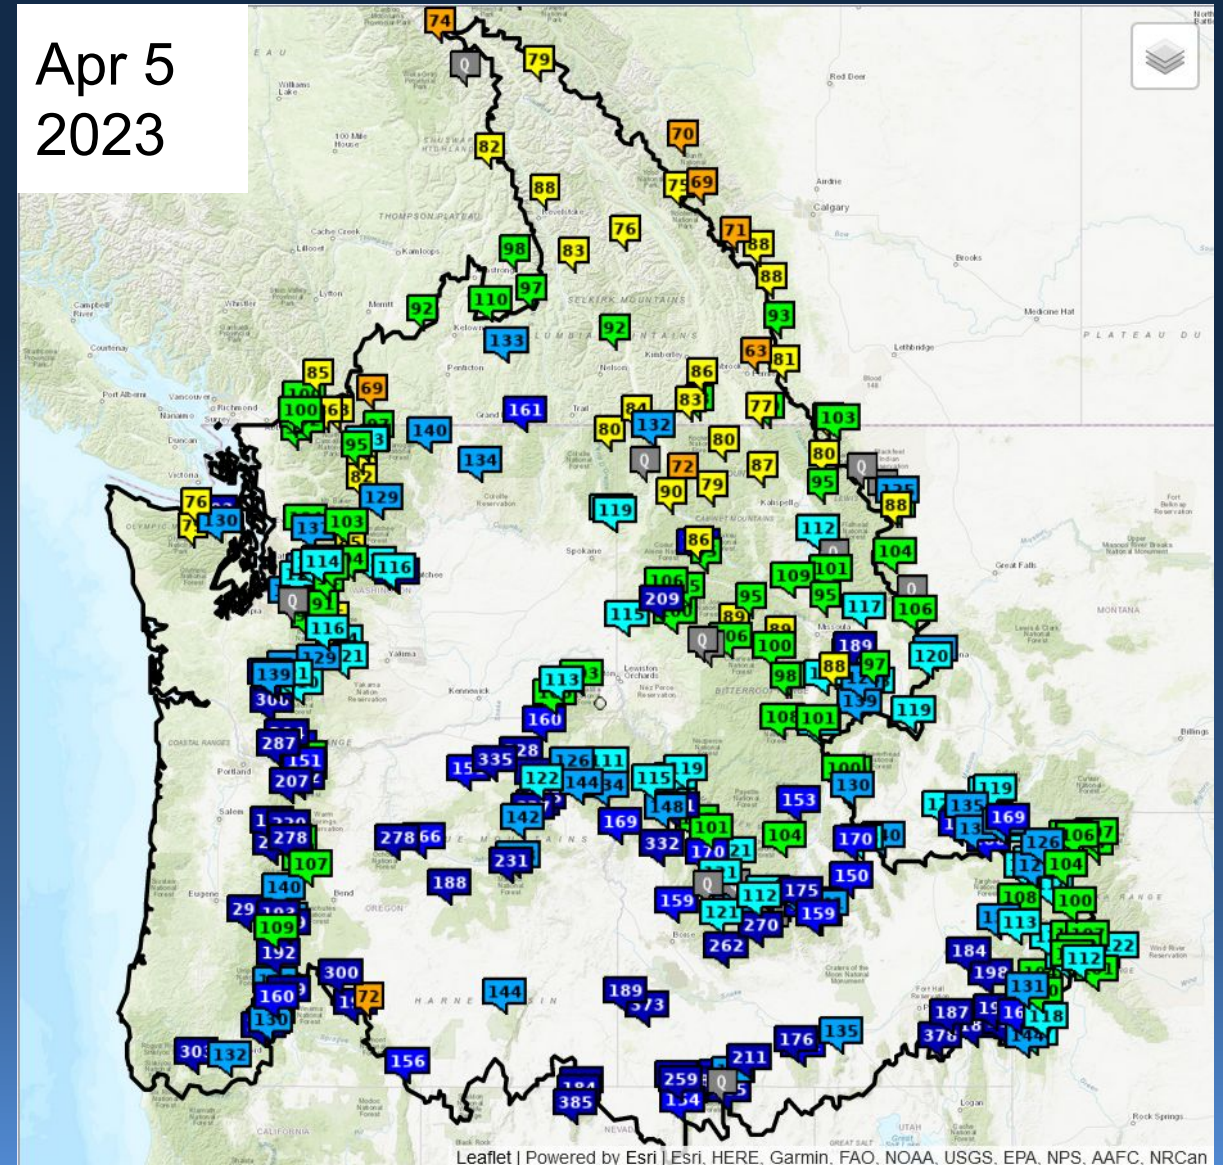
Apr 5
2023

74 79 70 75 69 82 88 76 71 88 98 83 88 97 110 92 93 92 133 63 81 86 85 69 83 77 100 68 80 161 84 132 103 140 80 95 134 72 87 80 82 90 79 95 76 129 119 88 130 135 103 112 86 104 114 116 106 209 115 109 101 95 95 117 106 91 89 116 100 189 139 113 88 97 120 160 98 119 287 108 101 151 335 126 111 207 122 144 115 119 100 148 153 130 142 278 66 169 101 104 170 135 169 278 332 170 121 126 106 107 231 104 188 150 140 159 112 175 108 100 109 121 159 113 262 270 192 122 300 184 144 189 160 198 112 72 131 187 130 118 303 132 156 176 135 211 259 385

Red Deer, Calgary, Brooks, Medicine Hat, Lethbridge, Kamloops, Kelowna, Penticton, Vancouver, Victoria, Nelson, Spokane, Kalispell, Missoula, Great Falls, Yakima, Kennewick, Portland, Salem, Eugene, Bend, Lewiston, Boise, Helena, Billings, Logan, Rock Springs
THOMPSON PLATEAU
SELKIRK MOUNTAINS
PLATEAU DU
MONTANA
OREGON
HARNEY BASIN
BITTERROOT
CALIFORNIA
NEVADA
UTAH
WASHINGTON
COASTAL RANGES
Leaflet | Powered by Esri | Esri, HERE, Garmin, FAO, NOAA, USGS, EPA, NPS, AAFC, NRCan